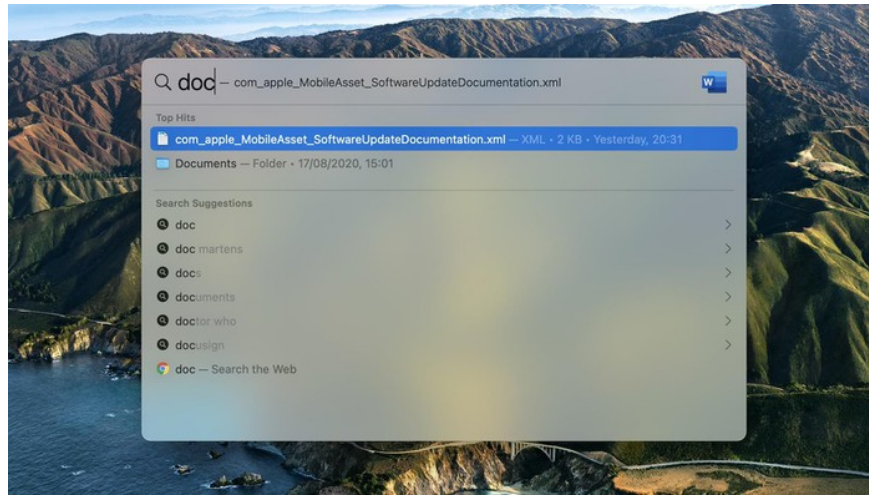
doc — com_apple_MobileAsset_SoftwareUpdateDocumentation.xml

Top Hits

com_apple_MobileAsset_SoftwareUpdateDocumentation.xml — XML • 2 KB • Yesterday, 20:31

Documents — Folder • 17/08/2020, 15:01

Search Suggestions

doc

doc martens

docs

documents

doctor who

docusign

doc — Search the Web